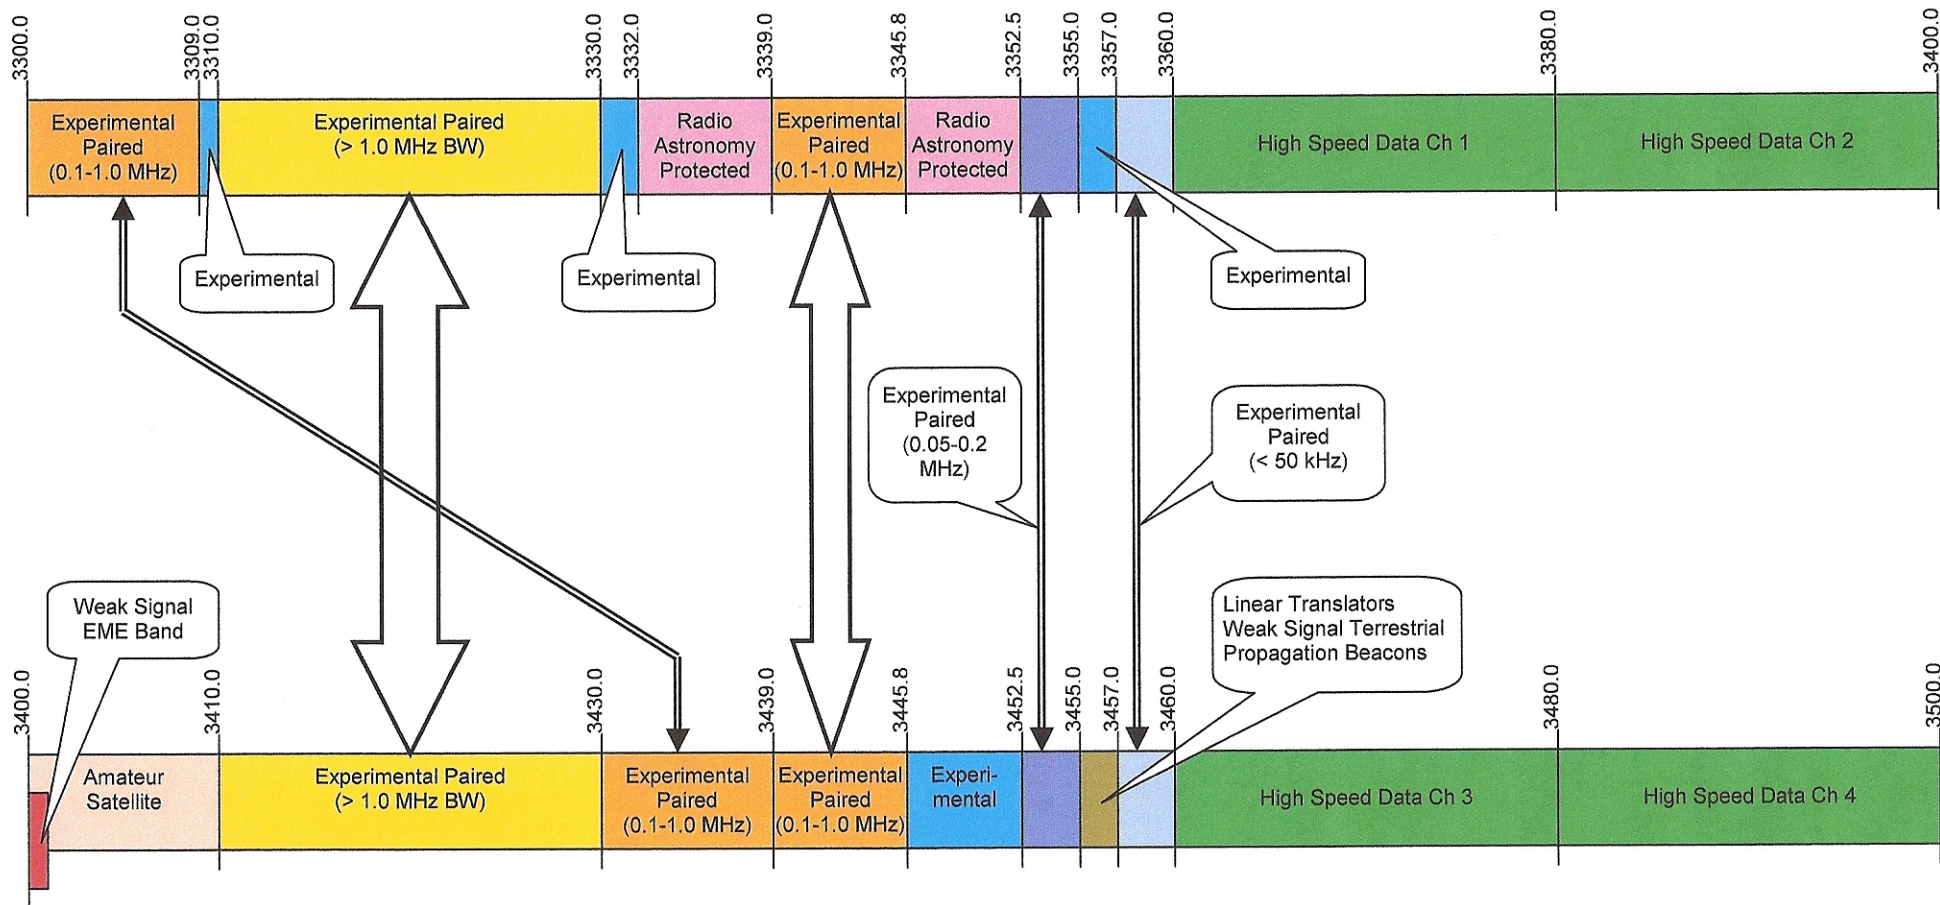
3300.0
3309.0
3310.0
3330.0
3332.0
3339.0
3345.8
3352.5
3355.0
3357.0
3360.0
3380.0
3400.0

Experimental Paired (0.1-1.0 MHz)

Experimental Paired (> 1.0 MHz BW)

Radio Astronomy Protected

Experimental Paired (0.1-1.0 MHz)

Radio Astronomy Protected

High Speed Data Ch 1

High Speed Data Ch 2

Experimental

Experimental

Experimental

Experimental Paired (0.05-0.2 MHz)

Experimental Paired (< 50 kHz)

Weak Signal EME Band

Linear Translators
Weak Signal Terrestrial
Propagation Beacons

3400.0
3410.0
3430.0
3439.0
3445.8
3452.5
3455.0
3457.0
3460.0
3480.0
3500.0

Amateur Satellite

Experimental Paired (> 1.0 MHz BW)

Experimental Paired (0.1-1.0 MHz)

Experimental Paired (0.1-1.0 MHz)

Experi-mental

High Speed Data Ch 3

High Speed Data Ch 4